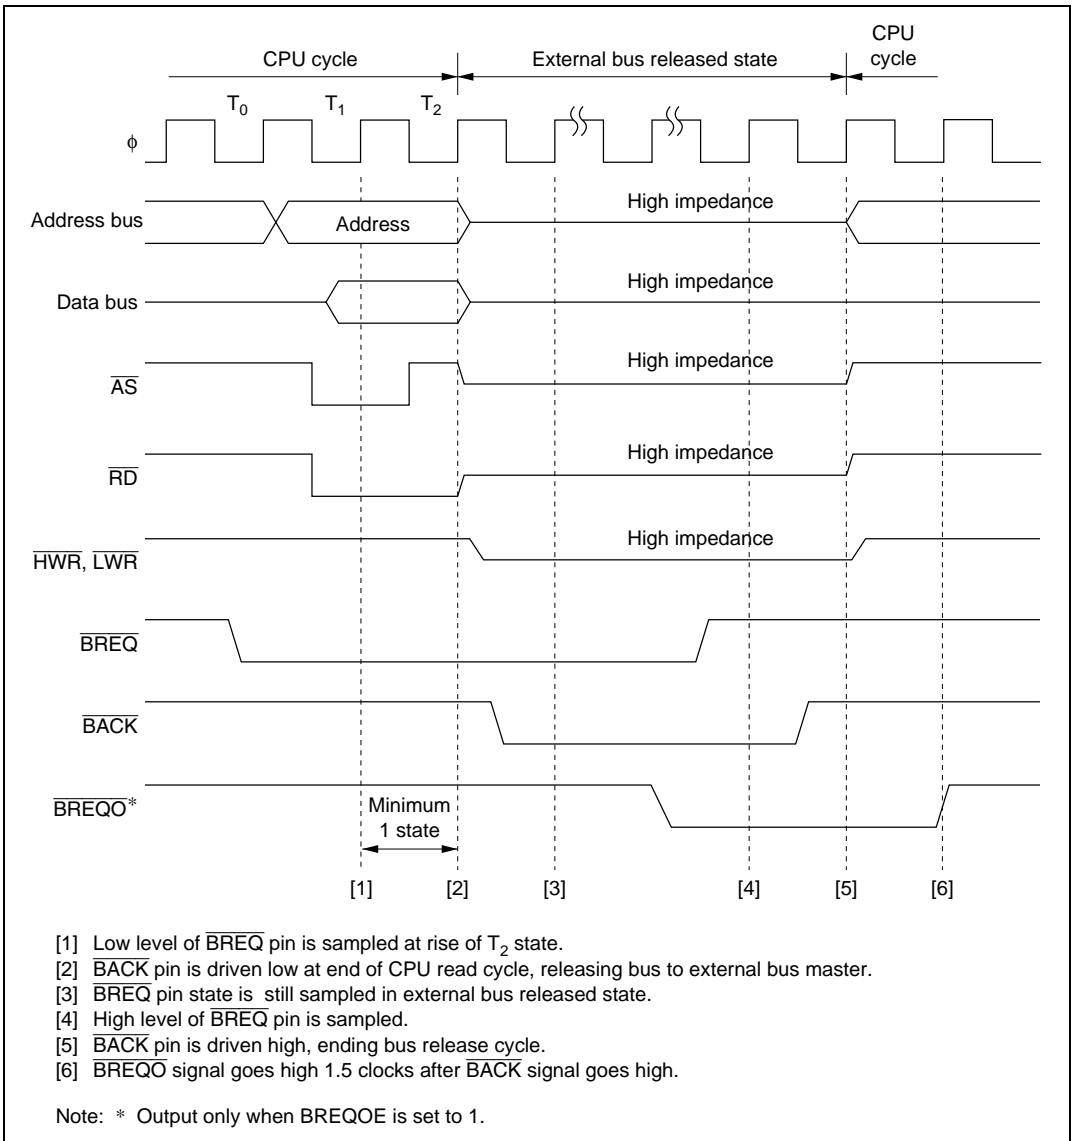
CPU cycle

External bus released state

CPU cycle

$T_0$ $T_1$ $T_2$

$\phi$

Address bus

Address

High impedance

Data bus

High impedance

$\overline{AS}$

High impedance

$\overline{RD}$

High impedance

$\overline{HWR}$, $\overline{LWR}$

High impedance

$\overline{BREQ}$

$\overline{BACK}$

$\overline{BREQO}$*

Minimum 1 state

[1] [2] [3] [4] [5] [6]

[1] Low level of $\overline{BREQ}$ pin is sampled at rise of $T_2$ state.
[2] $\overline{BACK}$ pin is driven low at end of CPU read cycle, releasing bus to external bus master.
[3] $\overline{BREQ}$ pin state is still sampled in external bus released state.
[4] High level of $\overline{BREQ}$ pin is sampled.
[5] $\overline{BACK}$ pin is driven high, ending bus release cycle.
[6] $\overline{BREQO}$ signal goes high 1.5 clocks after $\overline{BACK}$ signal goes high.

Note: * Output only when BREQOE is set to 1.